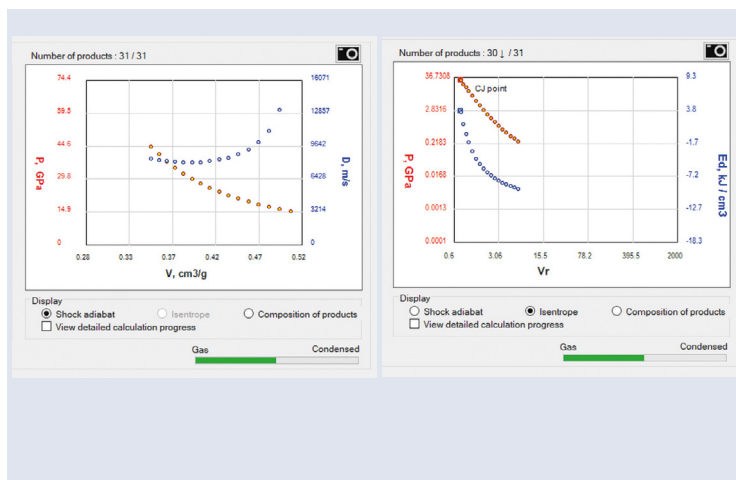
Number of products : 31 / 31

74.4
59.5
44.6
29.8
14.9
0

P, GPa

16071
12857
9642
6428
3214
0

D, m/s

0.28 0.33 0.37 0.42 0.47 0.52

V, cm3/g

Display
Shock adiabat
Isentrope
Composition of products
View detailed calculation progress

Gas
Condensed

Number of products : 30 ↓ / 31

36.7308
2.8316
0.2183
0.0168
0.0013
0.0001

P, GPa

CJ point

9.3
3.8
-1.7
-7.2
-12.7
-18.3

Ed, kJ / cm3

0.6 3.06 15.5 78.2 395.5 2000

Vr

Display
Shock adiabat
Isentrope
Composition of products
View detailed calculation progress

Gas
Condensed